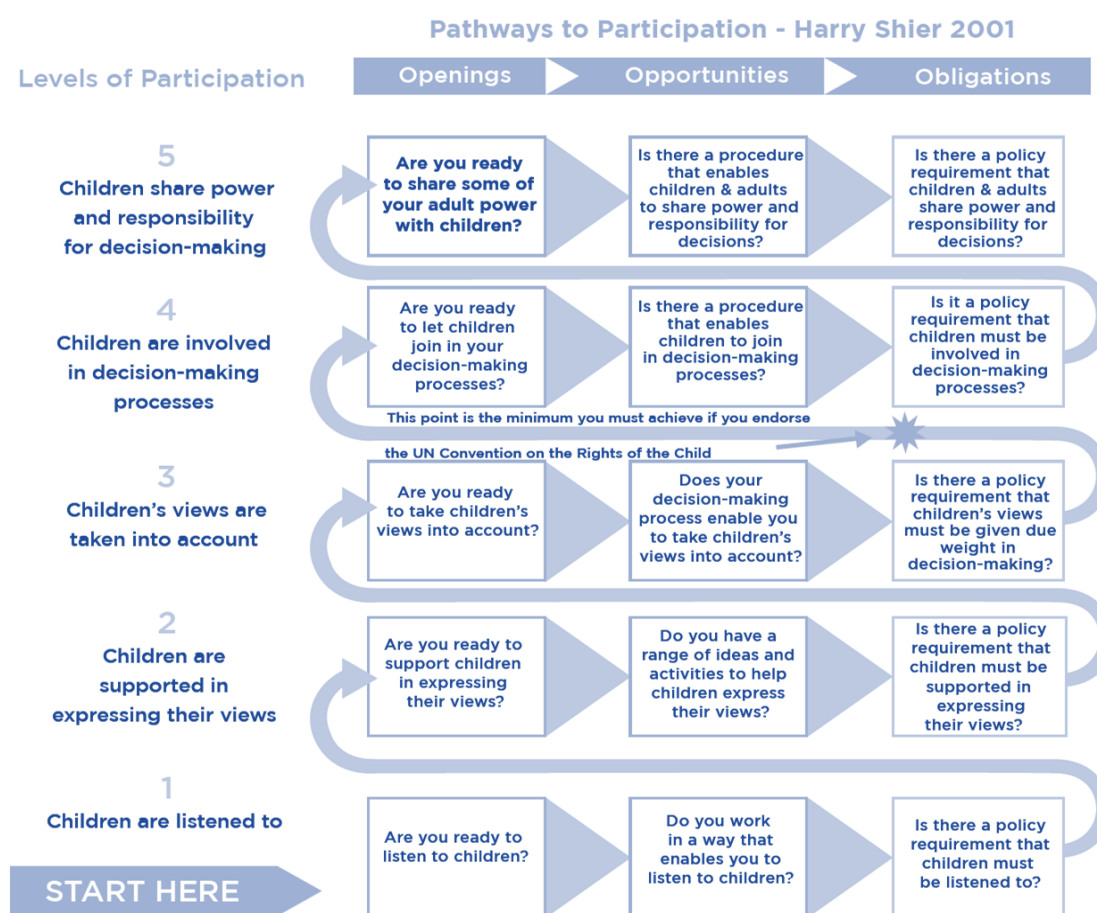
Pathways to Participation - Harry Shier 2001

Levels of Participation

Openings

Opportunities

Obligations

5
Children share power and responsibility for decision-making

Are you ready to share some of your adult power with children?

Is there a procedure that enables children & adults to share power and responsibility for decisions?

Is there a policy requirement that children & adults share power and responsibility for decisions?

4
Children are involved in decision-making processes

Are you ready to let children join in your decision-making processes?

Is there a procedure that enables children to join in decision-making processes?

Is it a policy requirement that children must be involved in decision-making processes?

This point is the minimum you must achieve if you endorse the UN Convention on the Rights of the Child

3
Children's views are taken into account

Are you ready to take children's views into account?

Does your decision-making process enable you to take children's views into account?

Is there a policy requirement that children's views must be given due weight in decision-making?

2
Children are supported in expressing their views

Are you ready to support children in expressing their views?

Do you have a range of ideas and activities to help children express their views?

Is there a policy requirement that children must be supported in expressing their views?

1
Children are listened to

Are you ready to listen to children?

Do you work in a way that enables you to listen to children?

Is there a policy requirement that children must be listened to?

START HERE